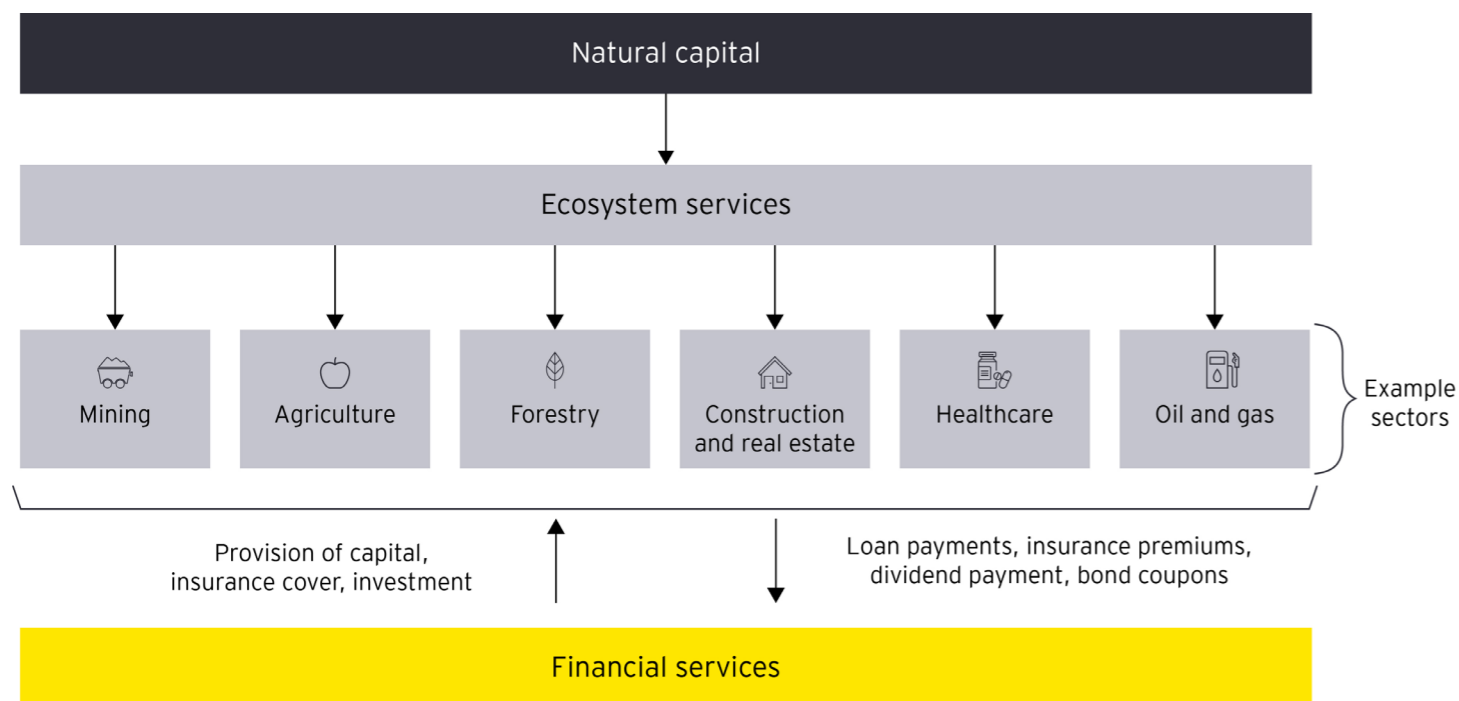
Natural capital

Ecosystem services

Mining

Agriculture

Forestry

Construction and real estate

Healthcare

Oil and gas

Example sectors

Provision of capital, insurance cover, investment

Loan payments, insurance premiums, dividend payment, bond coupons

Financial services